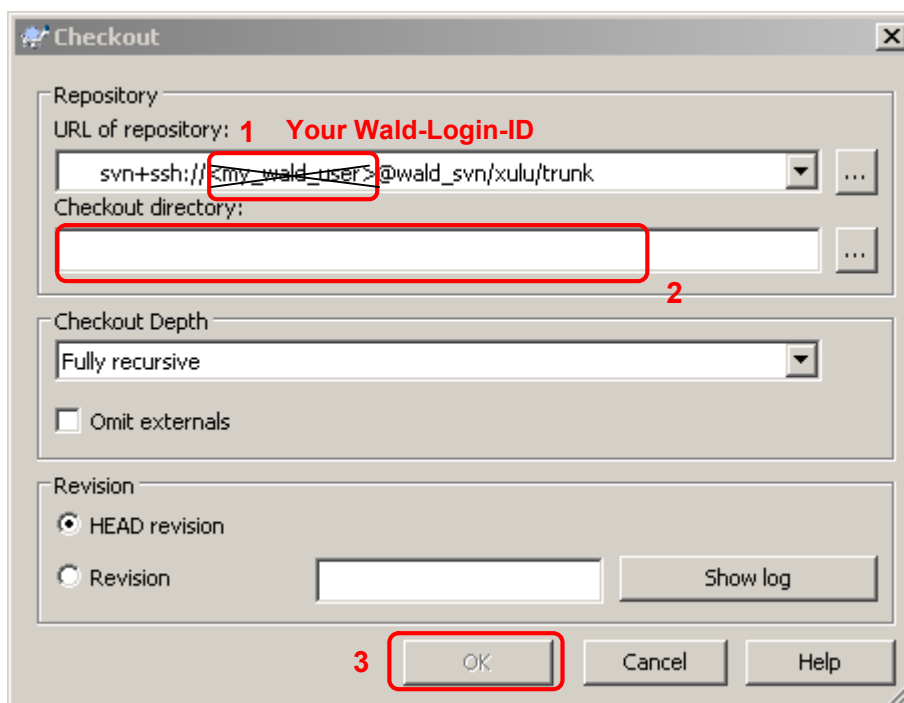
Checkout

Repository

URL of repository: 1 Your Wald-Login-ID

svn+ssh://<my_wald_user>@wald_svn/xulu/trunk

...

Checkout directory:

...

2

Checkout Depth

Fully recursive

Omit externals

Revision

HEAD revision

Revision

Show log

3 OK

Cancel

Help